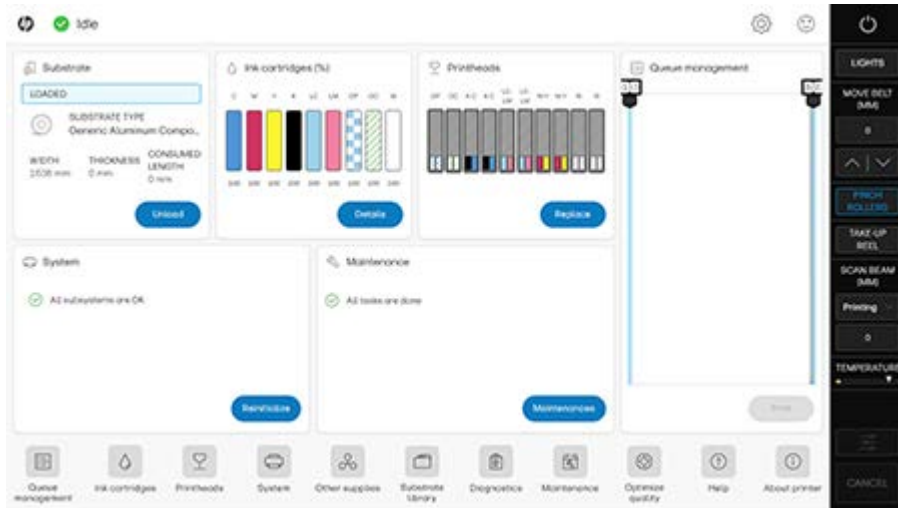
Idle

Substrate

LOADED

SUBSTRATE TYPE
Generic Aluminum Compo...

WIDTH
1608 mm

THICKNESS
0 mm

CONSUMED LENGTH
0 m/s

Unload

Ink cartridges (%)

C M Y K LC LM OP OC W

Details

Printheads

Replace

Queue management

Print

System

All subsystems are OK

Reinitialize

Maintenance

All tasks are done

Maintenances

LIGHTS

MOVE BELT (MM)

0

PINCH ROLLERS

TAKE-UP REEL

SCAN BEAM (MM)

Printing

0

TEMPERATURE

CANCEL

Queue management

Ink cartridges

Printheads

System

Other supplies

Substrate library

Diagnostics

Maintenance

Optimize quality

Help

About printer